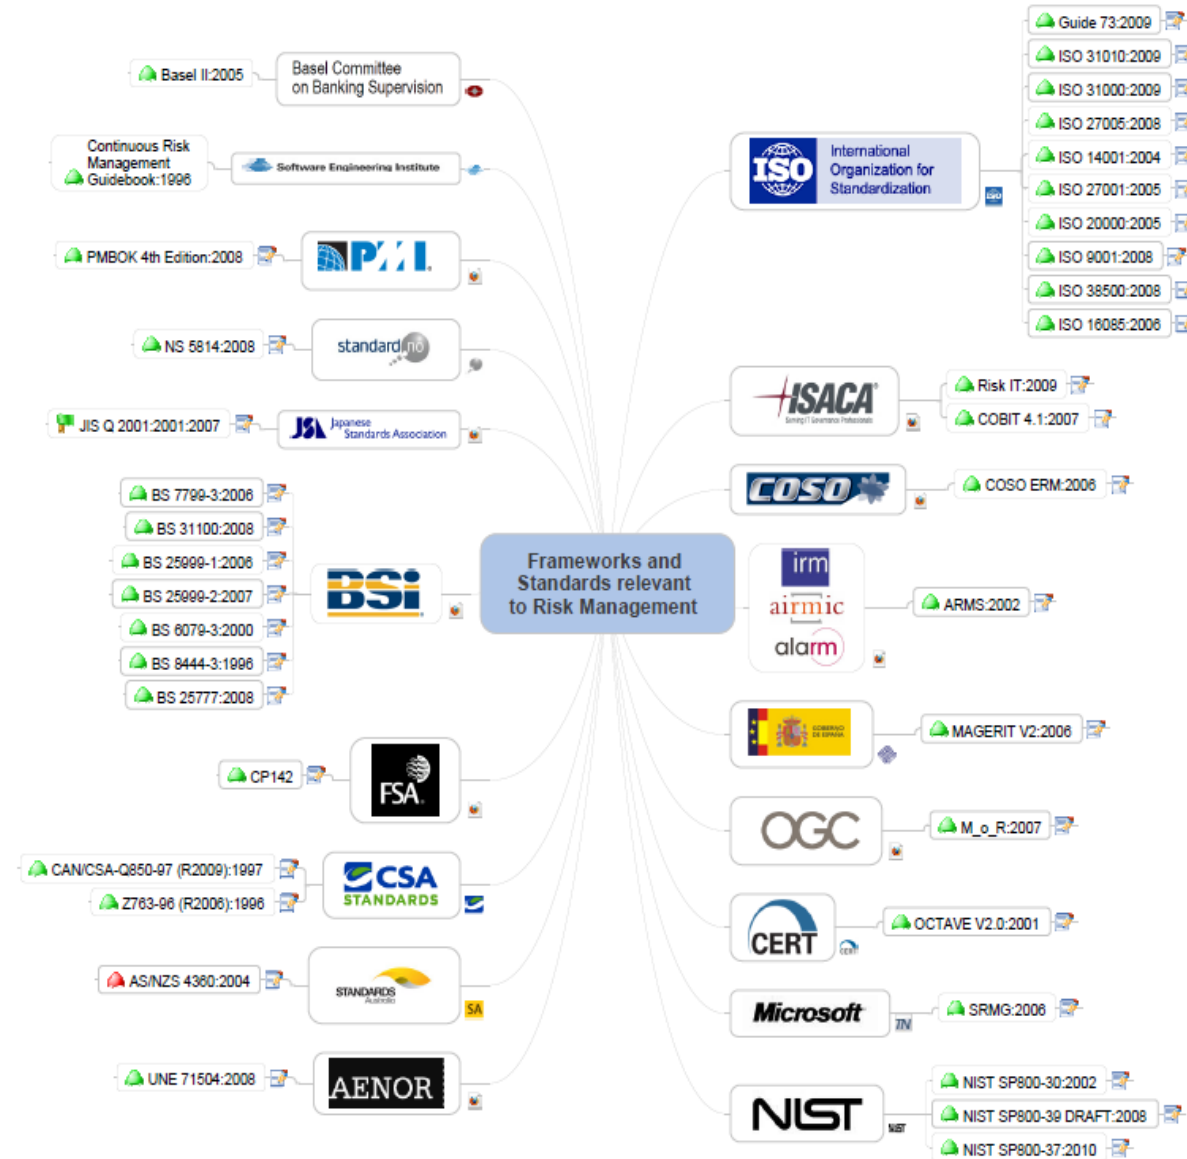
Frameworks and Standards relevant to Risk Management

Basel II:2005
Basel Committee on Banking Supervision

Continuous Risk Management Guidebook:1996
Software Engineering Institute

PMBOK 4th Edition:2008
PMI.

NS 5814:2008
standard.no

JIS Q 2001:2001:2007
JSA Japanese Standards Association

BS 7799-3:2006
BS 31100:2008
BS 25999-1:2006
BS 25999-2:2007
BS 6079-3:2000
BS 8444-3:1996
BS 25777:2008
BSi

CP142
FSA

CAN/CSA-Q850-97 (R2009):1997
Z763-96 (R2006):1996
CSA STANDARDS

AS/NZS 4360:2004
STANDARDS Australia
SA

UNE 71504:2008
AENOR

Guide 73:2009
ISO 31010:2009
ISO 31000:2009
ISO 27005:2008
ISO 14001:2004
ISO 27001:2005
ISO 20000:2005
ISO 9001:2008
ISO 38500:2008
ISO 16085:2006
ISO International Organization for Standardization

ISACA
Risk IT:2009
COBIT 4.1:2007

COSO
COSO ERM:2006

irm
airmic
alarm
ARMS:2002

MAGERIT V2:2006

OGC
M_o_R:2007

CERT
OCTAVE V2.0:2001

Microsoft
SRMG:2006

NIST
NIST SP800-30:2002
NIST SP800-39 DRAFT:2008
NIST SP800-37:2010